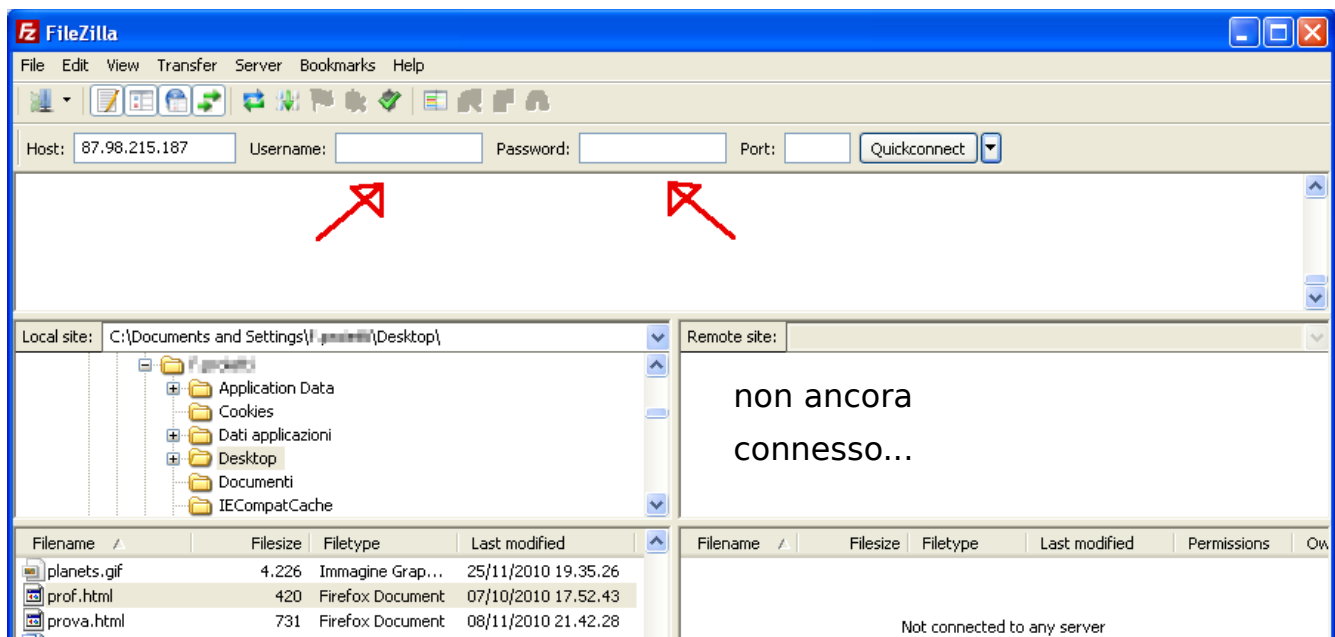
FileZilla

File Edit View Transfer Server Bookmarks Help

Host: 87.98.215.187 Username: Password: Port: Quickconnect

Local site: C:\Documents and Settings\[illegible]\Desktop\

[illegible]
Application Data
Cookies
Dati applicazioni
Desktop
Documenti
IECompatCache

Remote site:

non ancora connesso...

| Filename | Filesize | Filetype | Last modified |
|---|---|---|---|
| planets.gif | 4.226 | Immagine Grap... | 25/11/2010 19.35.26 |
| prof.html | 420 | Firefox Document | 07/10/2010 17.52.43 |
| prova.html | 731 | Firefox Document | 08/11/2010 21.42.28 |

| Filename | Filesize | Filetype | Last modified | Permissions | Ow |
|---|---|---|---|---|---|

Not connected to any server